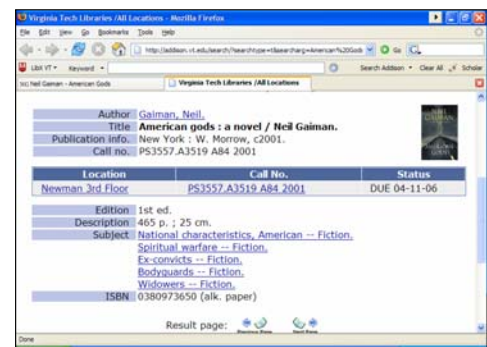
Virginia Tech Libraries /All Locations - Mozilla Firefox

File Edit View Go Bookmarks Tools Help

http://addison.vt.edu/search/?searchtype=t&searcharg=American%20Gods

LibX VT Keyword Search Addison Clear All Scholar

SIG Neil Gaiman - American Gods | Virginia Tech Libraries /All Locations

| | |
|---|---|
| Author | Gaiman, Neil. |
| Title | American gods : a novel / Neil Gaiman. |
| Publication info. | New York : W. Morrow, c2001. |
| Call no. | PS3557.A3519 A84 2001 |

| Location | Call No. | Status |
|---|---|---|
| Newman 3rd Floor | PS3557.A3519 A84 2001 | DUE 04-11-06 |

| | |
|---|---|
| Edition | 1st ed. |
| Description | 465 p. ; 25 cm. |
| Subject | National characteristics, American -- Fiction. Spiritual warfare -- Fiction. Ex-convicts -- Fiction. Bodyguards -- Fiction. Widowers -- Fiction. |
| ISBN | 0380973650 (alk. paper) |

Result page: Previous Page Next Page

Done